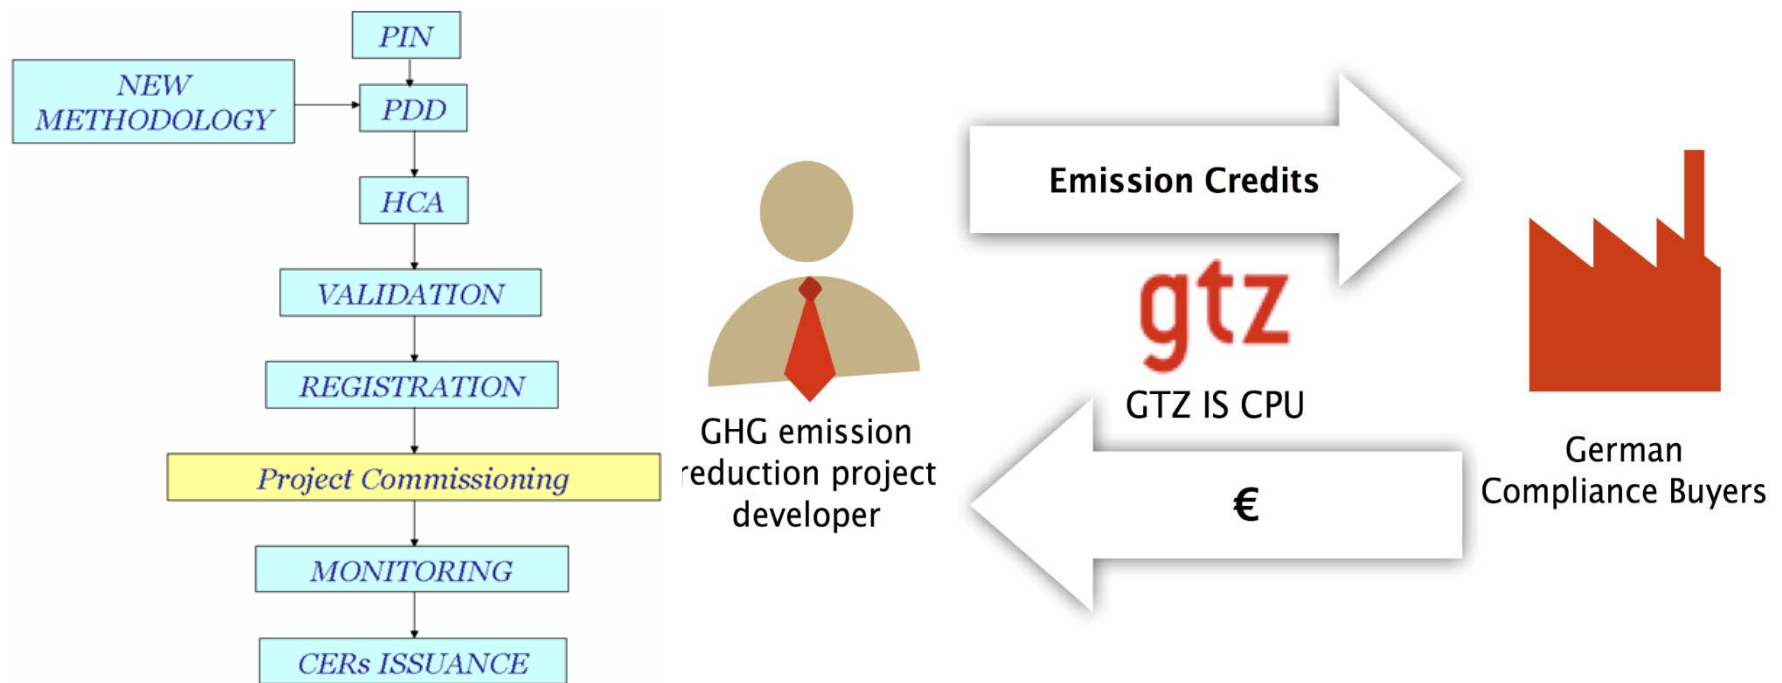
PIN

NEW METHODOLOGY

PDD

HCA

VALIDATION

REGISTRATION

Project Commissioning

MONITORING

CERs ISSUANCE

GHG emission reduction project developer

Emission Credits

gtz

GTZ IS CPU

€

German Compliance Buyers